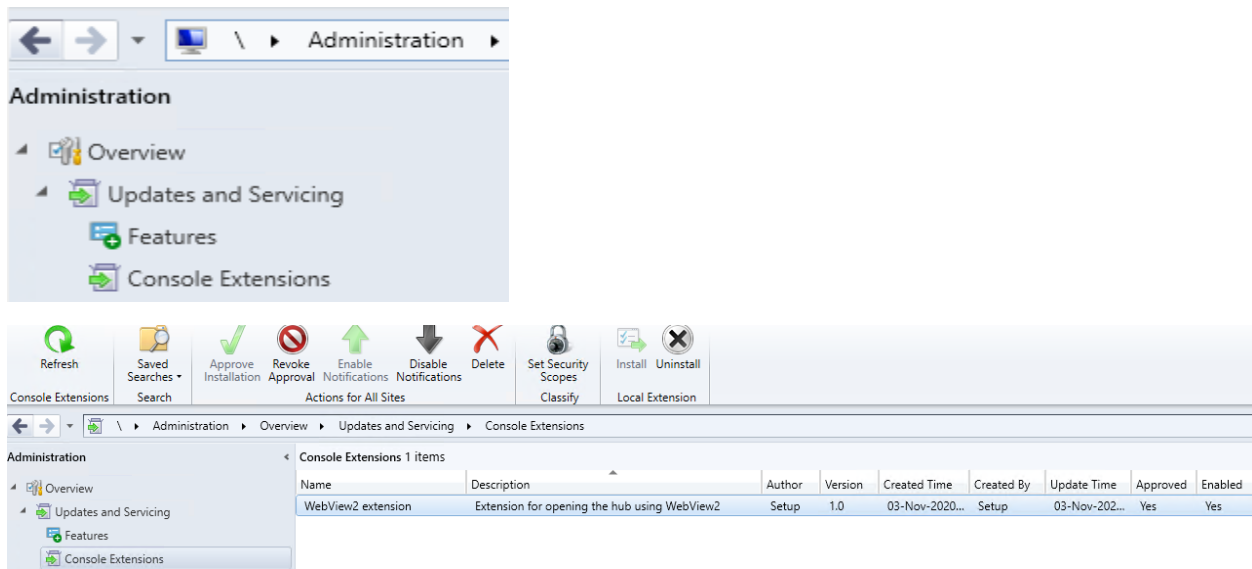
\ ▸ Administration ▸

Administration

Overview

Updates and Servicing

Features

Console Extensions

Refresh

Console Extensions

Saved Searches

Search

Approve Installation

Revoke Approval

Enable Notifications

Disable Notifications

Delete

Actions for All Sites

Set Security Scopes

Classify

Install

Uninstall

Local Extension

\ ▸ Administration ▸ Overview ▸ Updates and Servicing ▸ Console Extensions

Administration

Overview

Updates and Servicing

Features

Console Extensions

Console Extensions 1 items

| Name | Description | Author | Version | Created Time | Created By | Update Time | Approved | Enabled |
|---|---|---|---|---|---|---|---|---|
| WebView2 extension | Extension for opening the hub using WebView2 | Setup | 1.0 | 03-Nov-2020... | Setup | 03-Nov-202... | Yes | Yes |